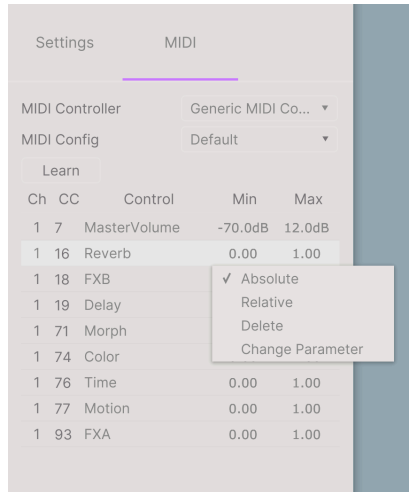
Settings MIDI

MIDI Controller Generic MIDI Co... ▾

MIDI Config Default ▾

Learn

| Ch | CC | Control | Min | Max |
|---|---|---|---|---|
| 1 | 7 | MasterVolume | -70.0dB | 12.0dB |
| 1 | 16 | Reverb | 0.00 | 1.00 |
| 1 | 18 | FXB | | |
| 1 | 19 | Delay | | |
| 1 | 71 | Morph | | |
| 1 | 74 | Color | | |
| 1 | 76 | Time | 0.00 | 1.00 |
| 1 | 77 | Motion | 0.00 | 1.00 |
| 1 | 93 | FXA | 0.00 | 1.00 |

✓ Absolute
Relative
Delete
Change Parameter